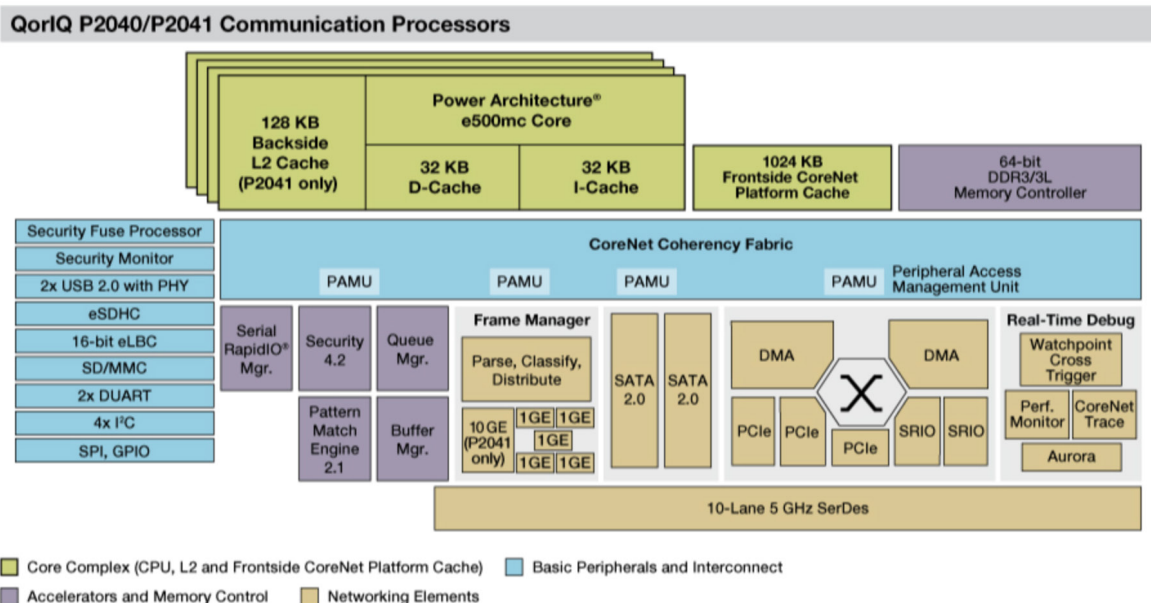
QorIQ P2040/P2041 Communication Processors

128 KB Backside L2 Cache (P2041 only)

Power Architecture® e500mc Core

32 KB D-Cache

32 KB I-Cache

1024 KB Frontside CoreNet Platform Cache

64-bit DDR3/3L Memory Controller

Security Fuse Processor
Security Monitor
2x USB 2.0 with PHY
eSDHC
16-bit eLBC
SD/MMC
2x DUART
4x I$^2$C
SPI, GPIO

CoreNet Coherency Fabric

PAMU
PAMU
PAMU
PAMU
Peripheral Access Management Unit

Serial RapidIO® Mgr.

Security 4.2

Queue Mgr.

Pattern Match Engine 2.1

Buffer Mgr.

Frame Manager

Parse, Classify, Distribute

10GE (P2041 only)
1GE
1GE
1GE
1GE
1GE

SATA 2.0
SATA 2.0

DMA
DMA
PCIe
PCIe
PCIe
SRIO
SRIO

Real-Time Debug

Watchpoint Cross Trigger

Perf. Monitor

CoreNet Trace

Aurora

10-Lane 5 GHz SerDes

Core Complex (CPU, L2 and Frontside CoreNet Platform Cache)
Basic Peripherals and Interconnect
Accelerators and Memory Control
Networking Elements